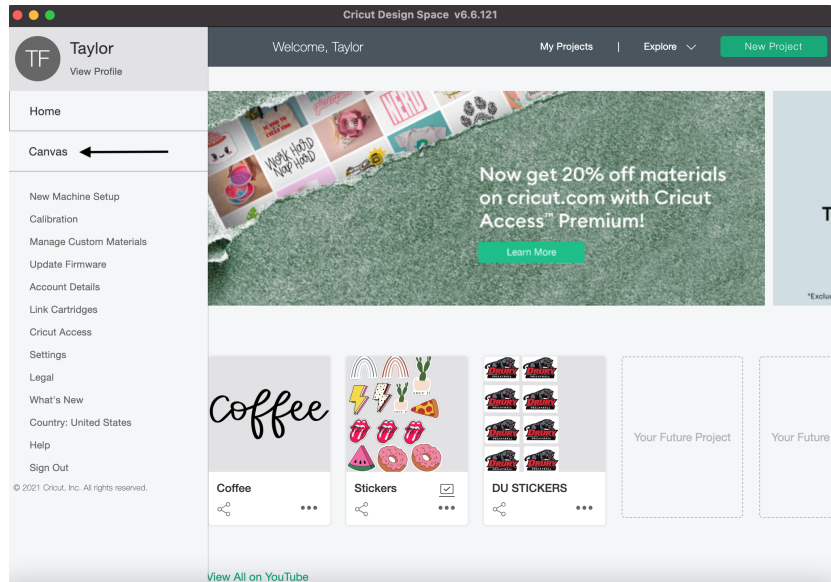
Cricut Design Space v6.6.121

TF Taylor
View Profile

Welcome, Taylor

My Projects | Explore

New Project

Home

Canvas

New Machine Setup
Calibration
Manage Custom Materials
Update Firmware
Account Details
Link Cartridges
Cricut Access
Settings
Legal
What's New
Country: United States
Help
Sign Out

© 2021 Cricut, Inc. All rights reserved.

Work Hard Nap Hard

Now get 20% off materials on cricut.com with Cricut Access™ Premium!

Learn More

T

*Exclu

Coffee

Coffee

Stickers

DU STICKERS

Your Future Project

Your Future

View All on YouTube